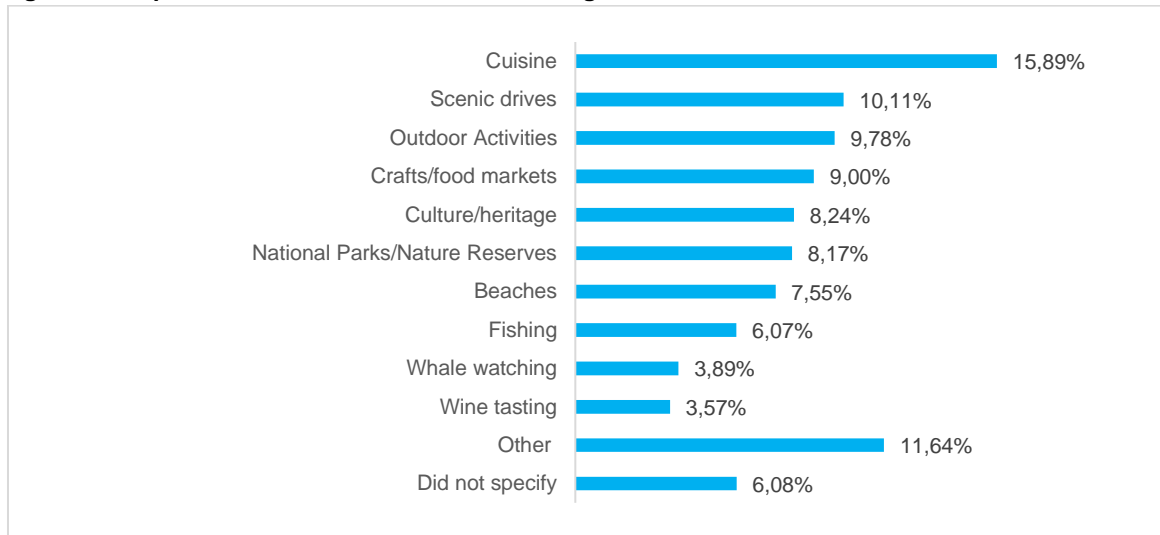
| Category | Percentage |
|---|---|
| Cuisine | 15,89% |
| Scenic drives | 10,11% |
| Outdoor Activities | 9,78% |
| Crafts/food markets | 9,00% |
| Culture/heritage | 8,24% |
| National Parks/Nature Reserves | 8,17% |
| Beaches | 7,55% |
| Fishing | 6,07% |
| Whale watching | 3,89% |
| Wine tasting | 3,57% |
| Other | 11,64% |
| Did not specify | 6,08% |